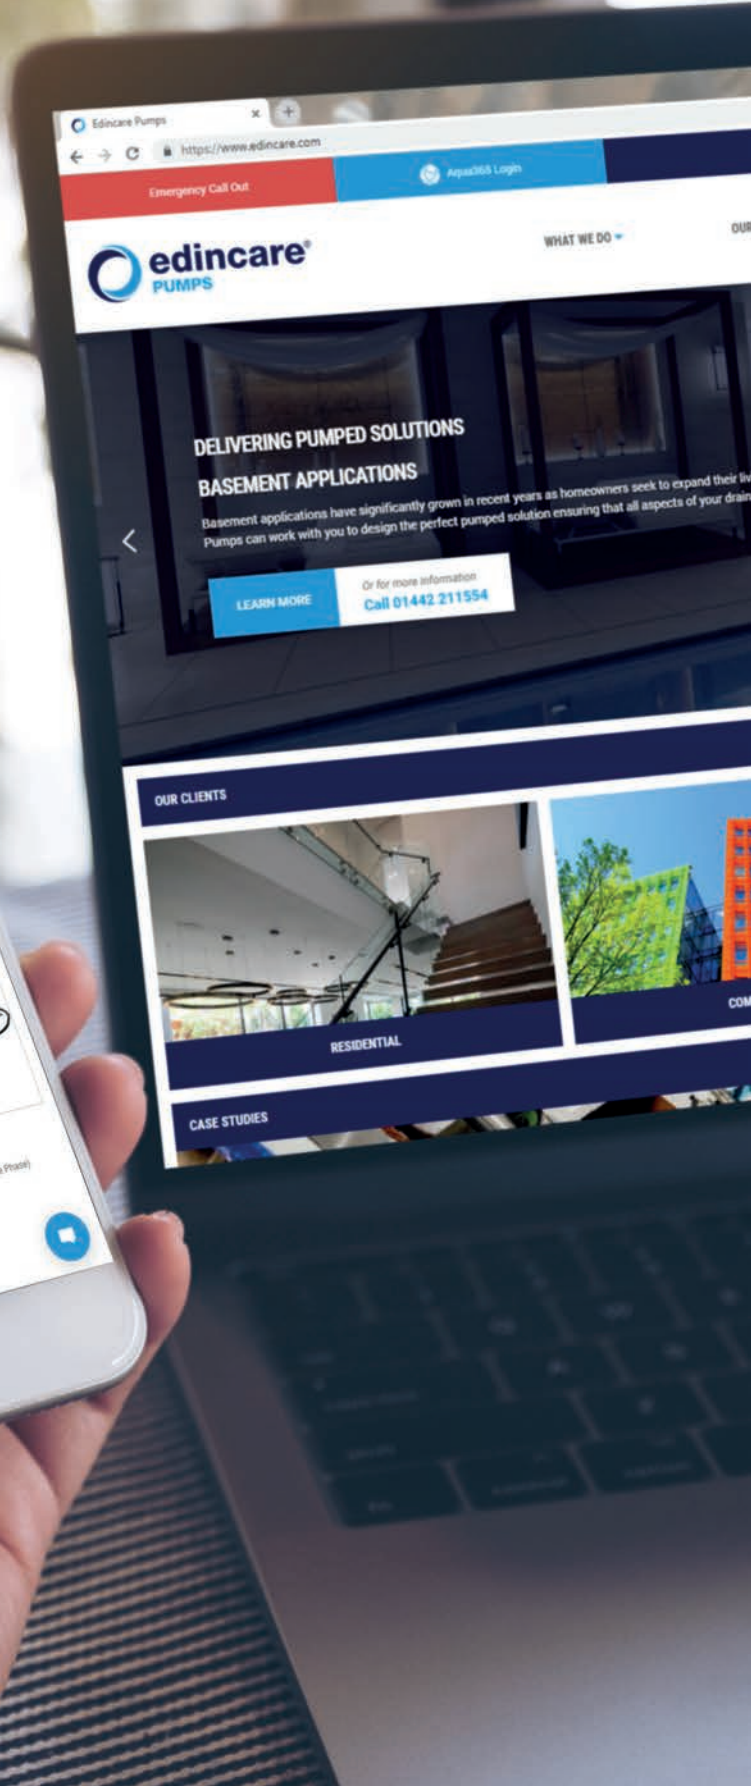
Edincare Pumps

https://www.edincare.com

Emergency Call Out

Aqua365 Login

edincare®
PUMPS

WHAT WE DO

OUR

DELIVERING PUMPED SOLUTIONS
BASEMENT APPLICATIONS

Basement applications have significantly grown in recent years as homeowners seek to expand their liv
Pumps can work with you to design the perfect pumped solution ensuring that all aspects of your drain

LEARN MORE

Or for more information
Call 01442 211554

OUR CLIENTS

RESIDENTIAL

COM

CASE STUDIES

Phase)